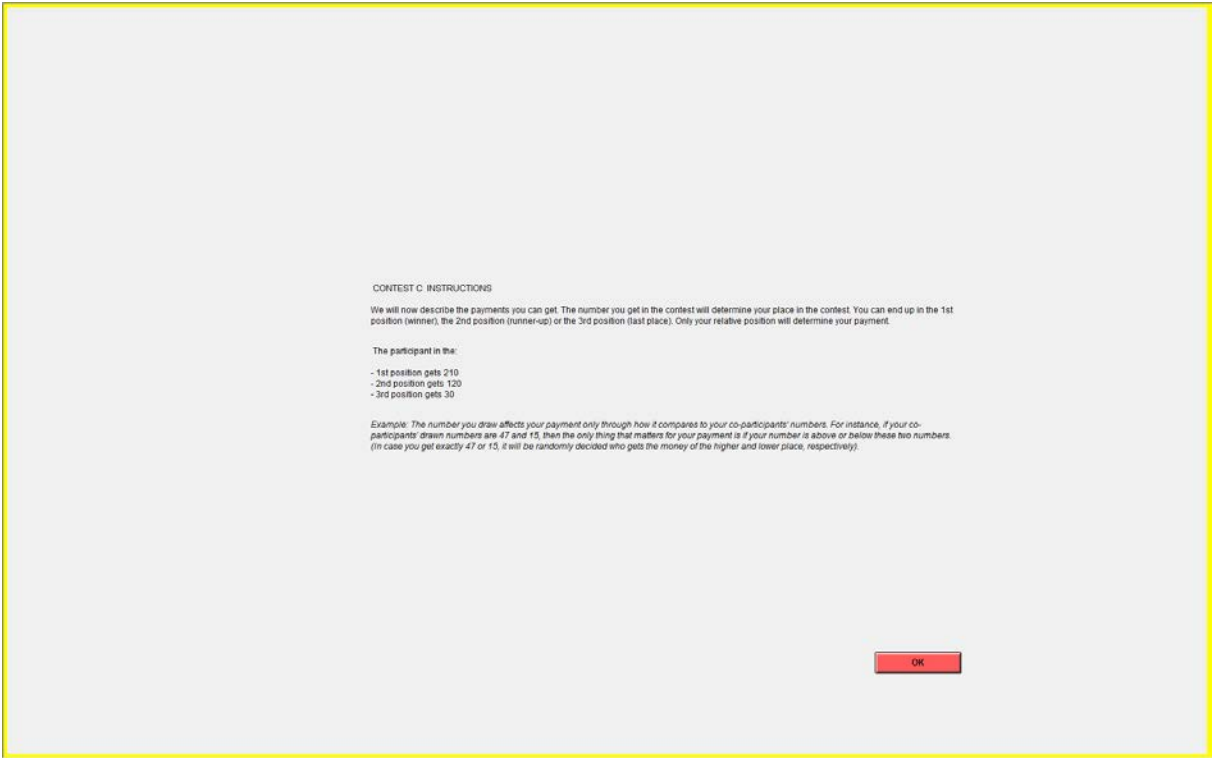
CONTEST C: INSTRUCTIONS

We will now describe the payments you can get. The number you get in the contest will determine your place in the contest. You can end up in the 1st position (winner), the 2nd position (runner-up) or the 3rd position (last place). Only your relative position will determine your payment.

The participant in the:

- 1st position gets 210
- 2nd position gets 120
- 3rd position gets 30

Example: The number you draw affects your payment only through how it compares to your co-participants' numbers. For instance, if your co-participants' drawn numbers are 47 and 15, then the only thing that matters for your payment is if your number is above or below these two numbers. (In case you get exactly 47 or 15, it will be randomly decided who gets the money of the higher and lower place, respectively).

OK